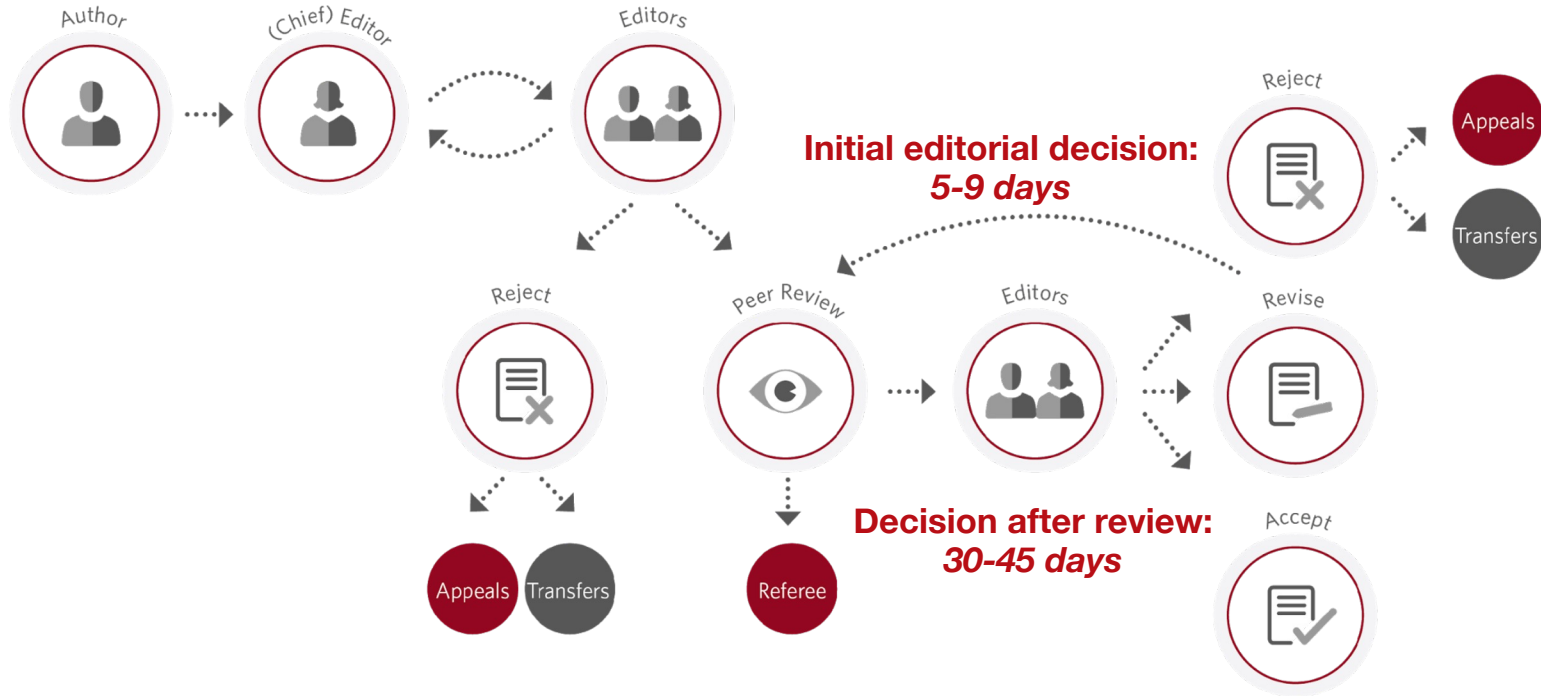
Author

(Chief) Editor

Editors

Reject

Appeals

Transfers

Initial editorial decision:
5-9 days

Reject

Peer Review

Editors

Revise

Appeals

Transfers

Referee

Decision after review:
30-45 days

Accept